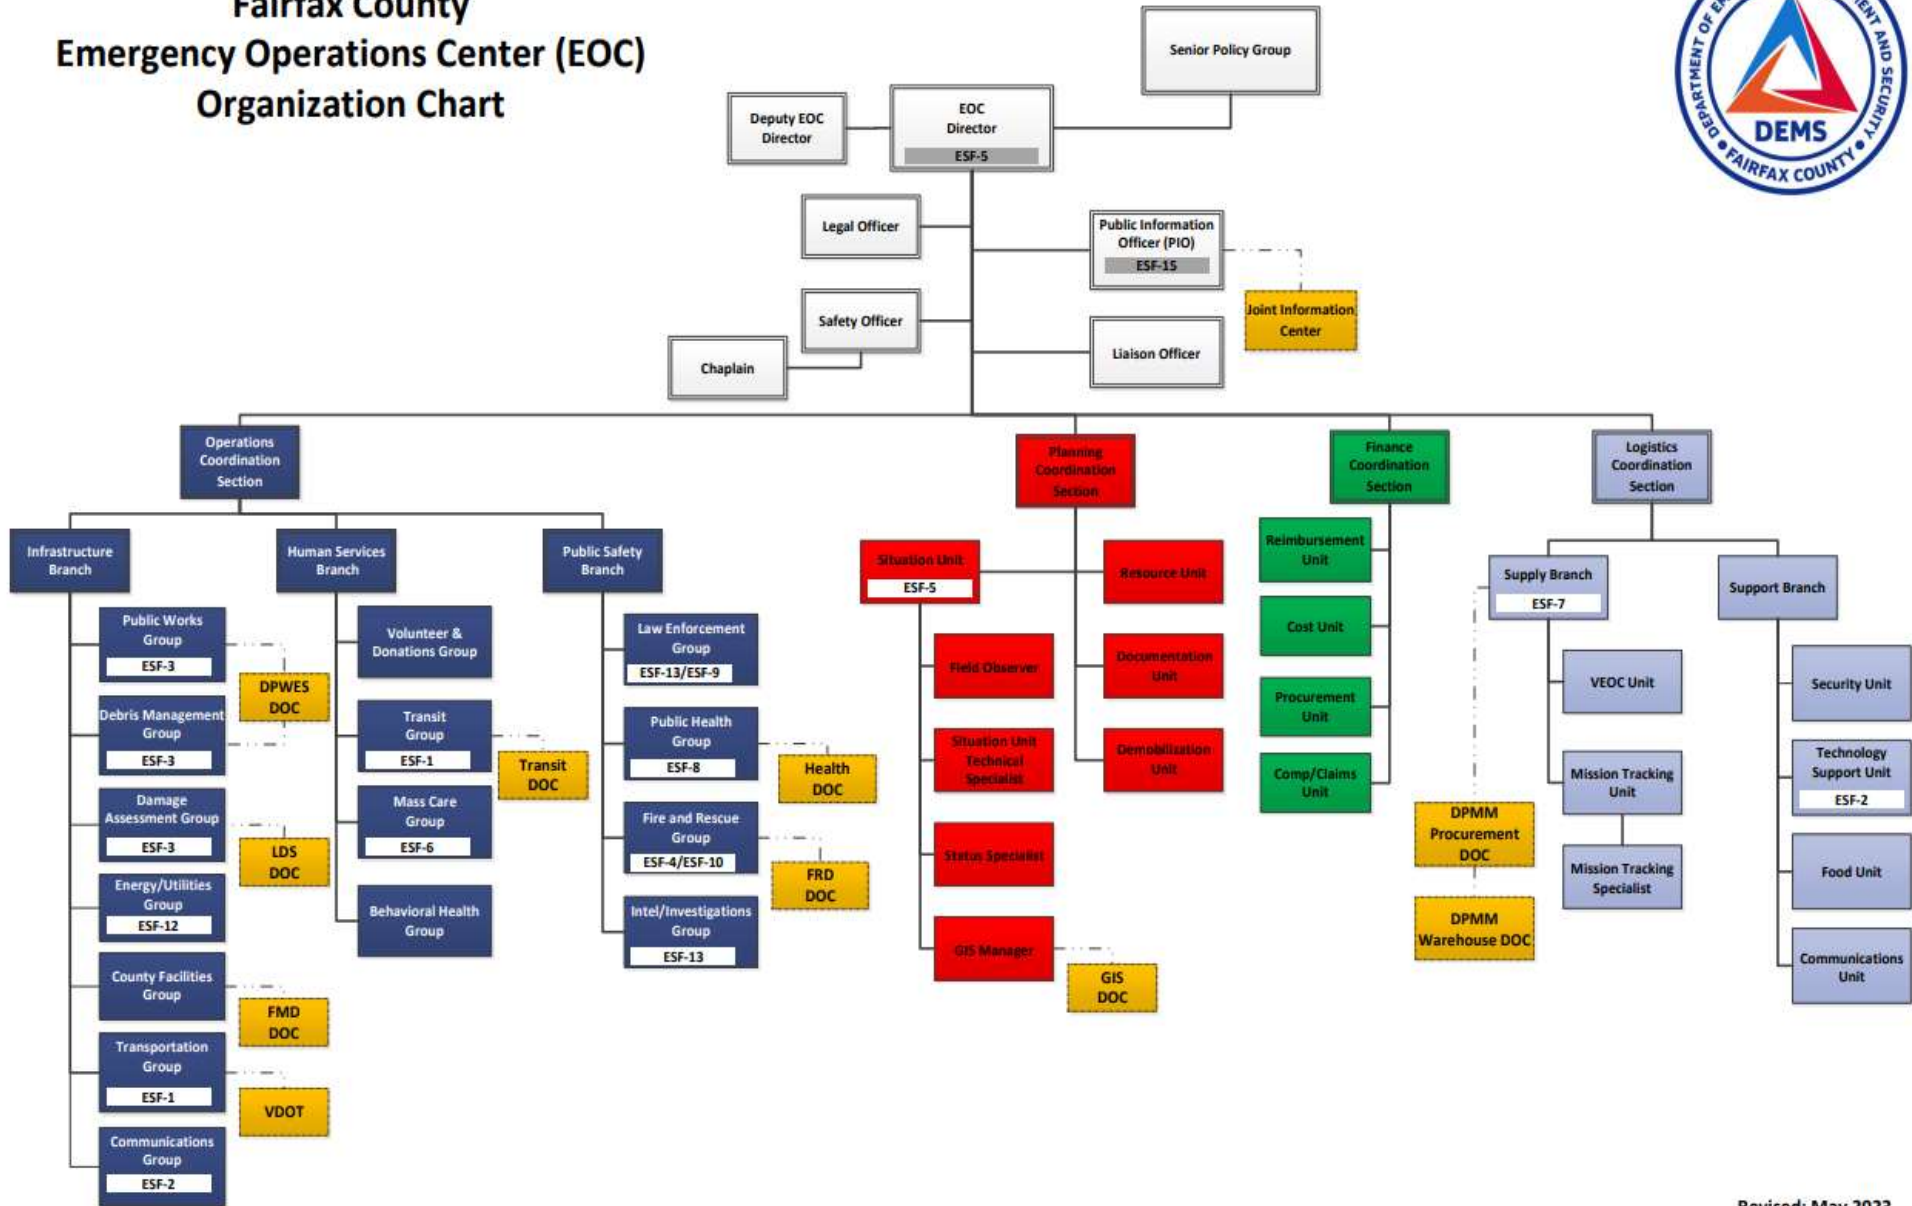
Fairfax County
Emergency Operations Center (EOC)
Organization Chart

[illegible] DEPARTMENT OF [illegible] AND SECURITY DEMS FAIRFAX COUNTY

Senior Policy Group

Deputy EOC Director

EOC Director
ESF-5

Legal Officer

Public Information Officer (PIO)
ESF-15

Joint Information Center

Safety Officer

Chaplain

Liaison Officer

Operations Coordination Section

Planning Coordination Section

Finance Coordination Section

Logistics Coordination Section

Infrastructure Branch

Human Services Branch

Public Safety Branch

Public Works Group
ESF-3

DPWES DOC

Debris Management Group
ESF-3

Damage Assessment Group
ESF-3

LDS DOC

Energy/Utilities Group
ESF-12

County Facilities Group

FMD DOC

Transportation Group
ESF-1

VDOT

Communications Group
ESF-2

Volunteer & Donations Group

Transit Group
ESF-1

Transit DOC

Mass Care Group
ESF-6

Behavioral Health Group

Law Enforcement Group
ESF-13/ESF-9

Public Health Group
ESF-8

Health DOC

Fire and Rescue Group
ESF-4/ESF-10

FRD DOC

Intel/Investigations Group
ESF-13

Situation Unit
ESF-5

Resource Unit

Field Observer

Documentation Unit

Situation Unit Technical Specialist

Demobilization Unit

Status Specialist

GIS Manager

GIS DOC

Reimbursement Unit

Cost Unit

Procurement Unit

Comp/Claims Unit

Supply Branch
ESF-7

Support Branch

VEOC Unit

Mission Tracking Unit

Mission Tracking Specialist

DPMM Procurement DOC

DPMM Warehouse DOC

Security Unit

Technology Support Unit
ESF-2

Food Unit

Communications Unit

Revised: May 2023